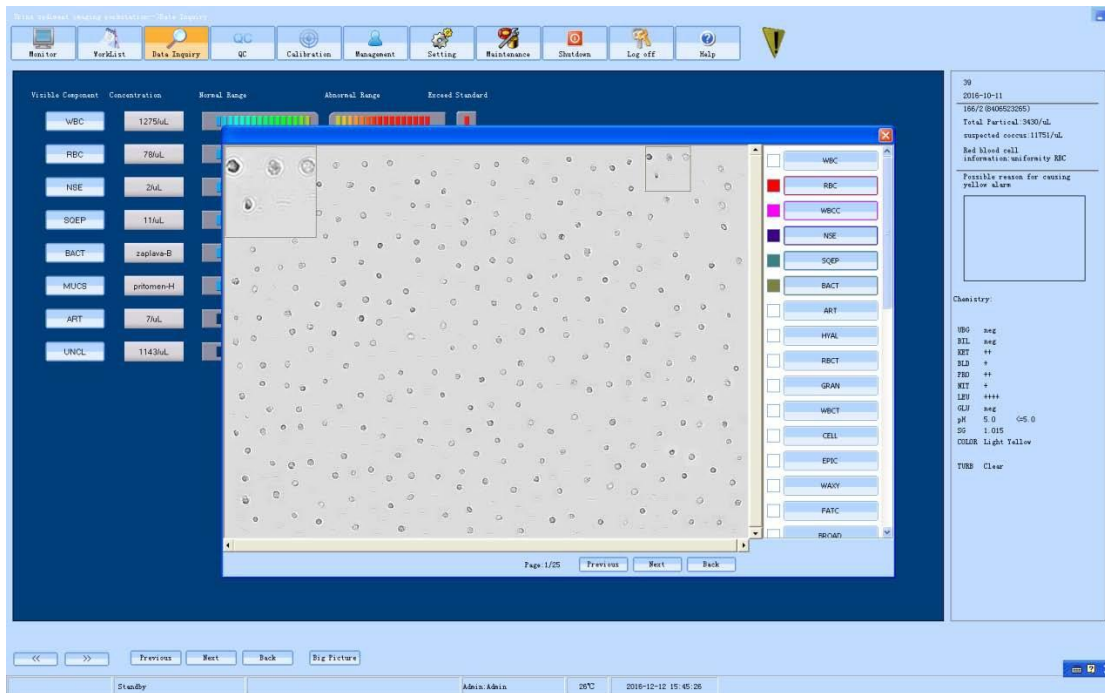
Urine sediment imaging workstation--Data Inquiry

Monitor
WorkList
Data Inquiry
QC
Calibration
Management
Setting
Maintenance
Shutdown
Log off
Help

Visible Component
Concentration
Normal Range
Abnormal Range
Exceed Standard

| | |
|---|---|
| WBC | 1275/uL |
| RBC | 76/uL |
| NSE | 2/uL |
| SQEP | 11/uL |
| BACT | zaplava-B |
| MUCS | pritomen-H |
| ART | 7/uL |
| UNCL | 1143/uL |

WBC
RBC
WBCC
NSE
SQEP
BACT
ART
HYAL
RBCT
GRAN
WBCT
CELL
EPIC
WAXY
FATC
BROAD

Page:1/25
Previous
Next
Back

39
2016-10-11
166/2 (8406523265)
Total Partical:3430/uL
suspected coccus:11751/uL
Red blood cell information:uniformity RBC
Possible reason for causing yellow alarm

Chemistry:

UBG neg
BIL neg
KET ++
BLD +
PRO ++
NIT +
LEU ++++
GLU neg
pH 5.0 <=5.0
SG 1.015
COLOR Light Yellow

TURB Clear

<<
>>
Previous
Next
Back
Big Picture

Standby
Admin:Admin
26℃
2016-12-12 15:45:26